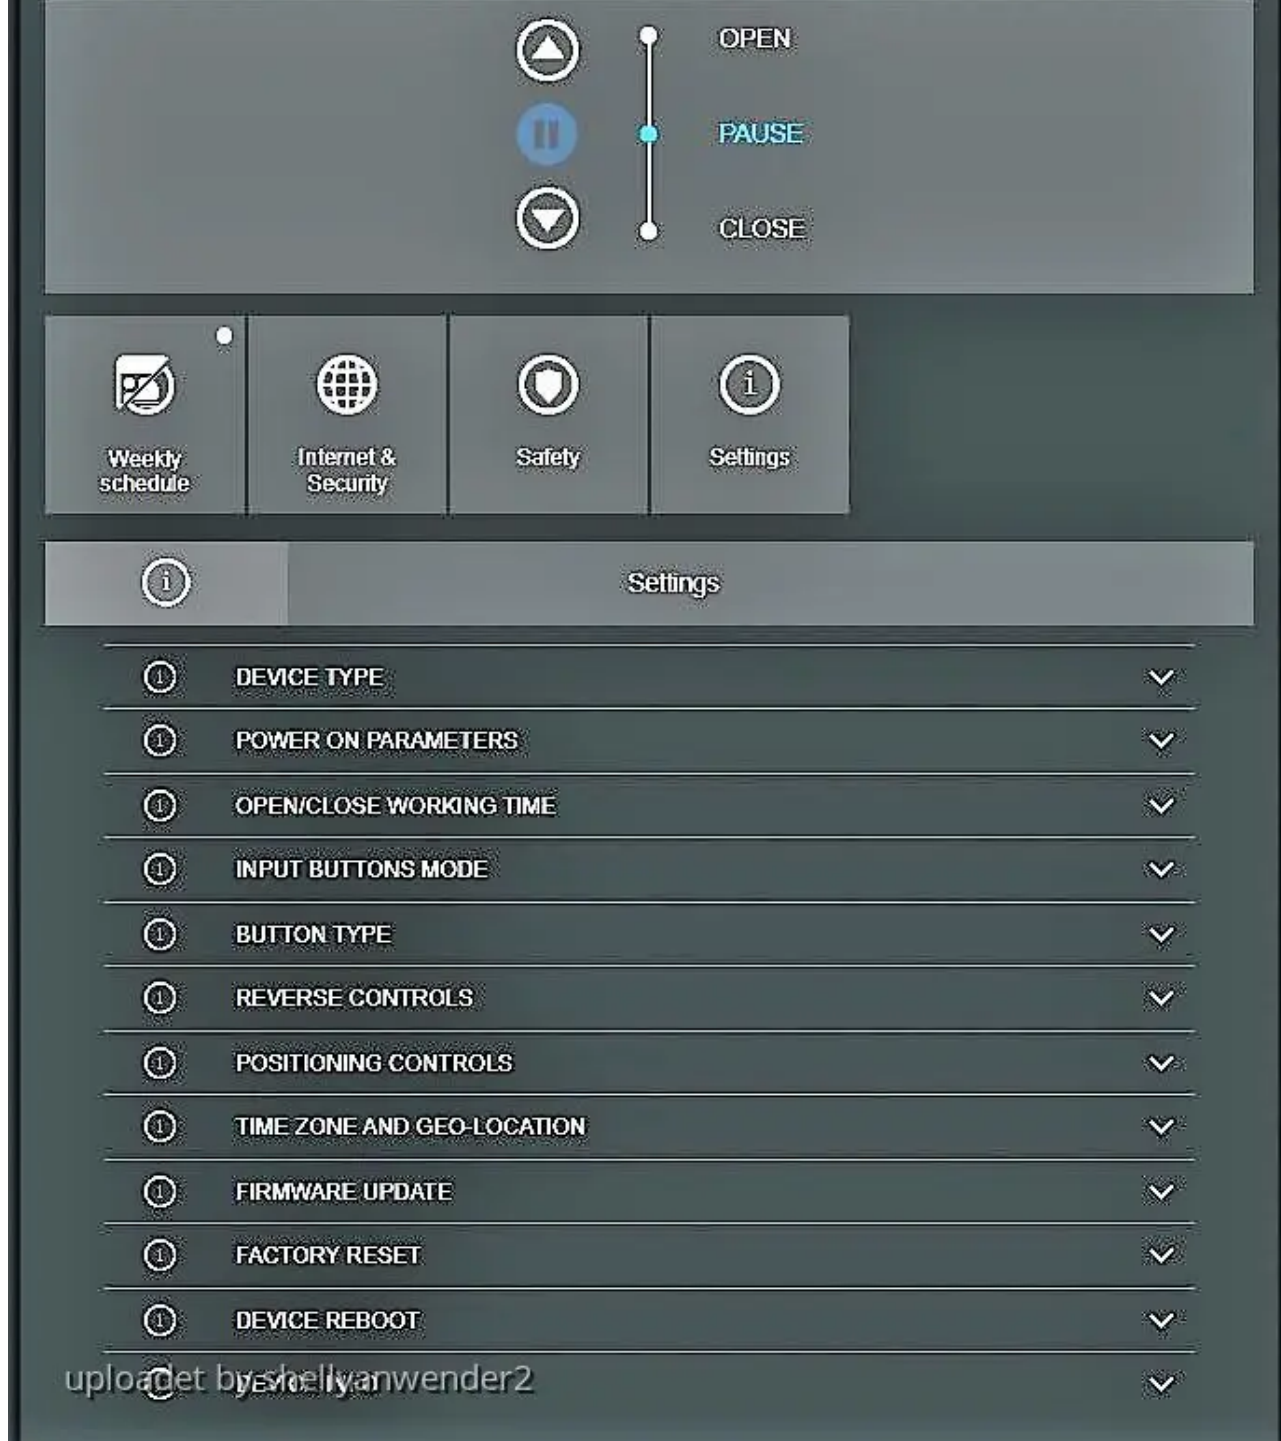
OPEN
PAUSE
CLOSE

Weekly schedule
Internet & Security
Safety
Settings

Settings

DEVICE TYPE
POWER ON PARAMETERS
OPEN/CLOSE WORKING TIME
INPUT BUTTONS MODE
BUTTON TYPE
REVERSE CONTROLS
POSITIONING CONTROLS
TIME ZONE AND GEO-LOCATION
FIRMWARE UPDATE
FACTORY RESET
DEVICE REBOOT
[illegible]

uploadet by shellyanwender2